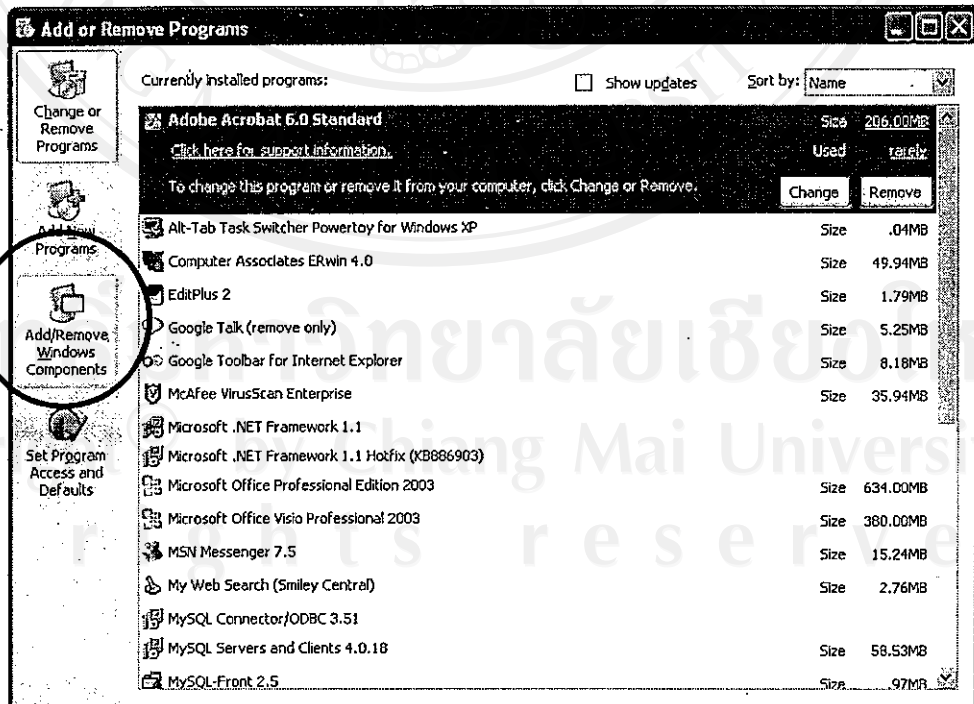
Add or Remove Programs

Change or Remove Programs

Add New Programs

Add/Remove Windows Components

Set Program Access and Defaults

Currently installed programs: Show updates Sort by: Name

Adobe Acrobat 6.0 Standard Size 206.00MB
Click here for support information. Used rarely
To change this program or remove it from your computer, click Change or Remove. Change Remove

| Program | | |
|---|---|---|
| Alt-Tab Task Switcher Powertoy for Windows XP | Size | .04MB |
| Computer Associates ERwin 4.0 | Size | 49.94MB |
| EditPlus 2 | Size | 1.79MB |
| Google Talk (remove only) | Size | 5.25MB |
| Google Toolbar for Internet Explorer | Size | 8.18MB |
| McAfee VirusScan Enterprise | Size | 35.94MB |
| Microsoft .NET Framework 1.1 | | |
| Microsoft .NET Framework 1.1 Hotfix (KB886903) | | |
| Microsoft Office Professional Edition 2003 | Size | 634.00MB |
| Microsoft Office Visio Professional 2003 | Size | 380.00MB |
| MSN Messenger 7.5 | Size | 15.24MB |
| My Web Search (Smiley Central) | Size | 2.76MB |
| MySQL Connector/ODBC 3.51 | | |
| MySQL Servers and Clients 4.0.18 | Size | 58.53MB |
| MySQL-Front 2.5 | Size | .97MB |

มหาวิทยาลัยเชียงใหม่
by Chiang Mai University
r i g h t s r e s e r v e d